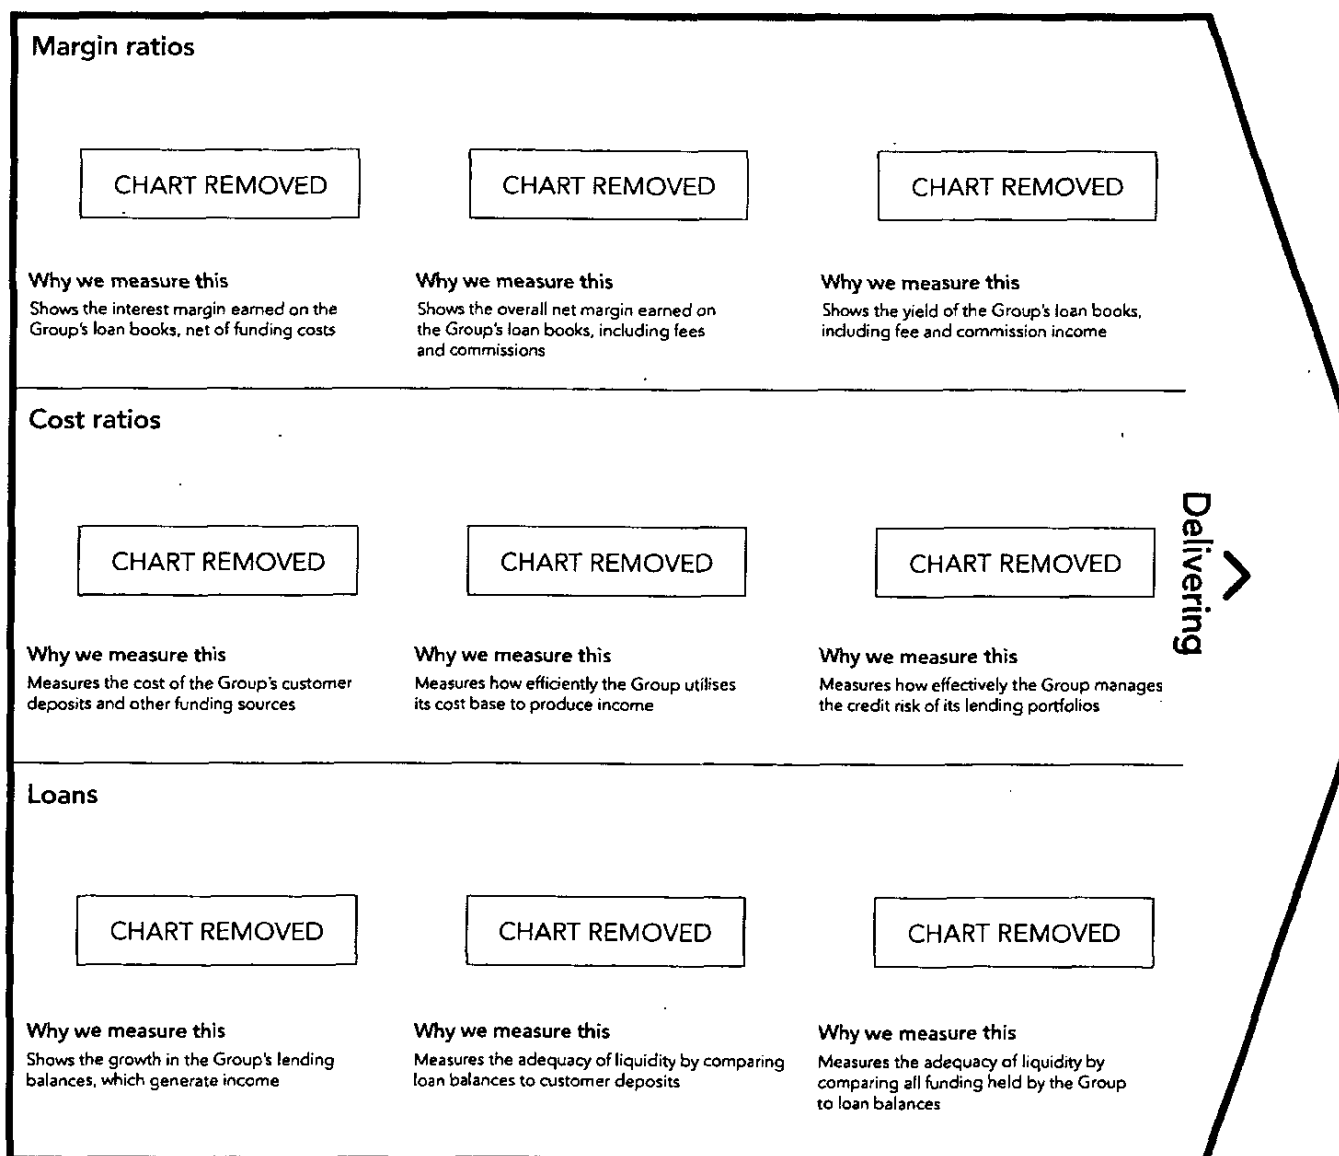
Margin ratios

CHART REMOVED

Why we measure this
Shows the interest margin earned on the Group's loan books, net of funding costs

CHART REMOVED

Why we measure this
Shows the overall net margin earned on the Group's loan books, including fees and commissions

CHART REMOVED

Why we measure this
Shows the yield of the Group's loan books, including fee and commission income

Cost ratios

CHART REMOVED

Why we measure this
Measures the cost of the Group's customer deposits and other funding sources

CHART REMOVED

Why we measure this
Measures how efficiently the Group utilises its cost base to produce income

CHART REMOVED

Why we measure this
Measures how effectively the Group manages the credit risk of its lending portfolios

Loans

CHART REMOVED

Why we measure this
Shows the growth in the Group's lending balances, which generate income

CHART REMOVED

Why we measure this
Measures the adequacy of liquidity by comparing loan balances to customer deposits

CHART REMOVED

Why we measure this
Measures the adequacy of liquidity by comparing all funding held by the Group to loan balances

Delivering